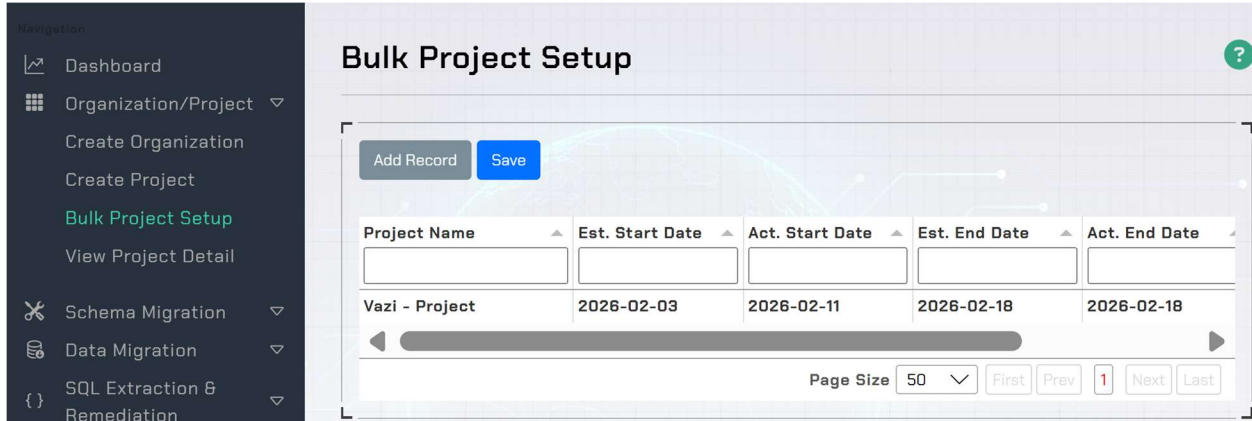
Navigation

Dashboard

Organization/Project

Create Organization

Create Project

Bulk Project Setup

View Project Detail

Schema Migration

Data Migration

SQL Extraction & Remediation

Bulk Project Setup

?

Add Record Save

| Project Name | Est. Start Date | Act. Start Date | Est. End Date | Act. End Date |
|---|---|---|---|---|
| | | | | |
| Vazi - Project | 2026-02-03 | 2026-02-11 | 2026-02-18 | 2026-02-18 |

Page Size 50 First Prev 1 Next Last